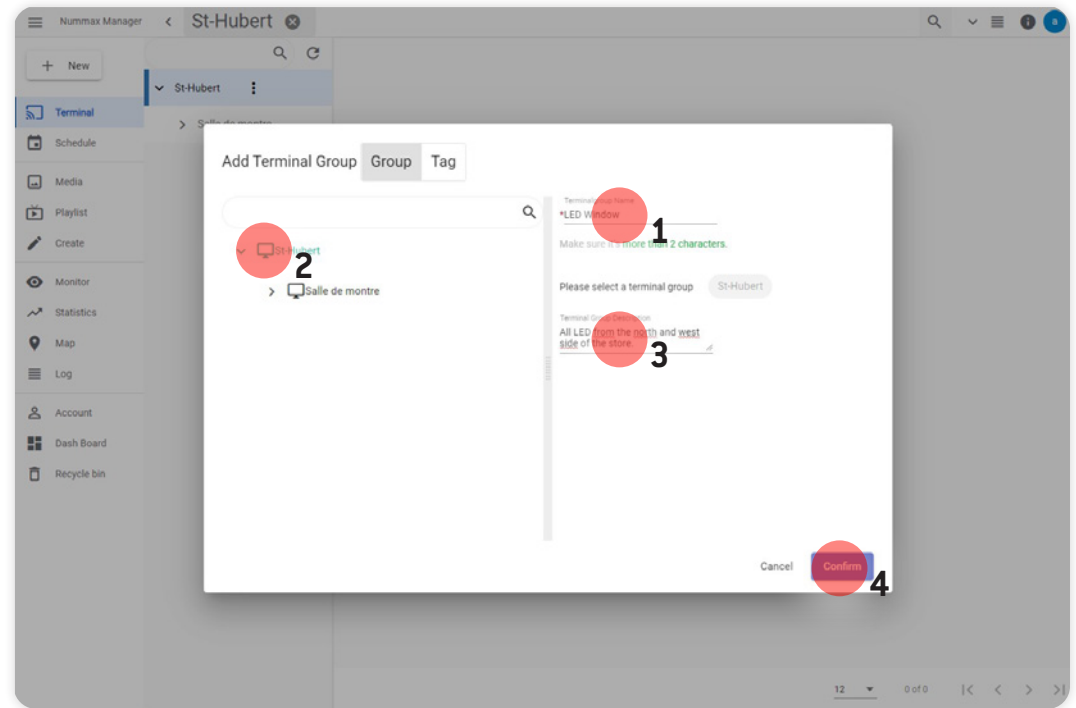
Nummax Manager
St-Hubert

New

Terminal
Schedule
Media
Playlist
Create
Monitor
Statistics
Map
Log
Account
Dash Board
Recycle bin

St-Hubert
Salle de montre

Add Terminal Group
Group
Tag

St-Hubert
2
Salle de montre

Terminal Group Name
*LED Window
1
Make sure it's more than 2 characters.

Please select a terminal group
St-Hubert

Terminal Group Description
All LED from the north and west side of the store.
3

Cancel
Confirm
4

12
0 of 0